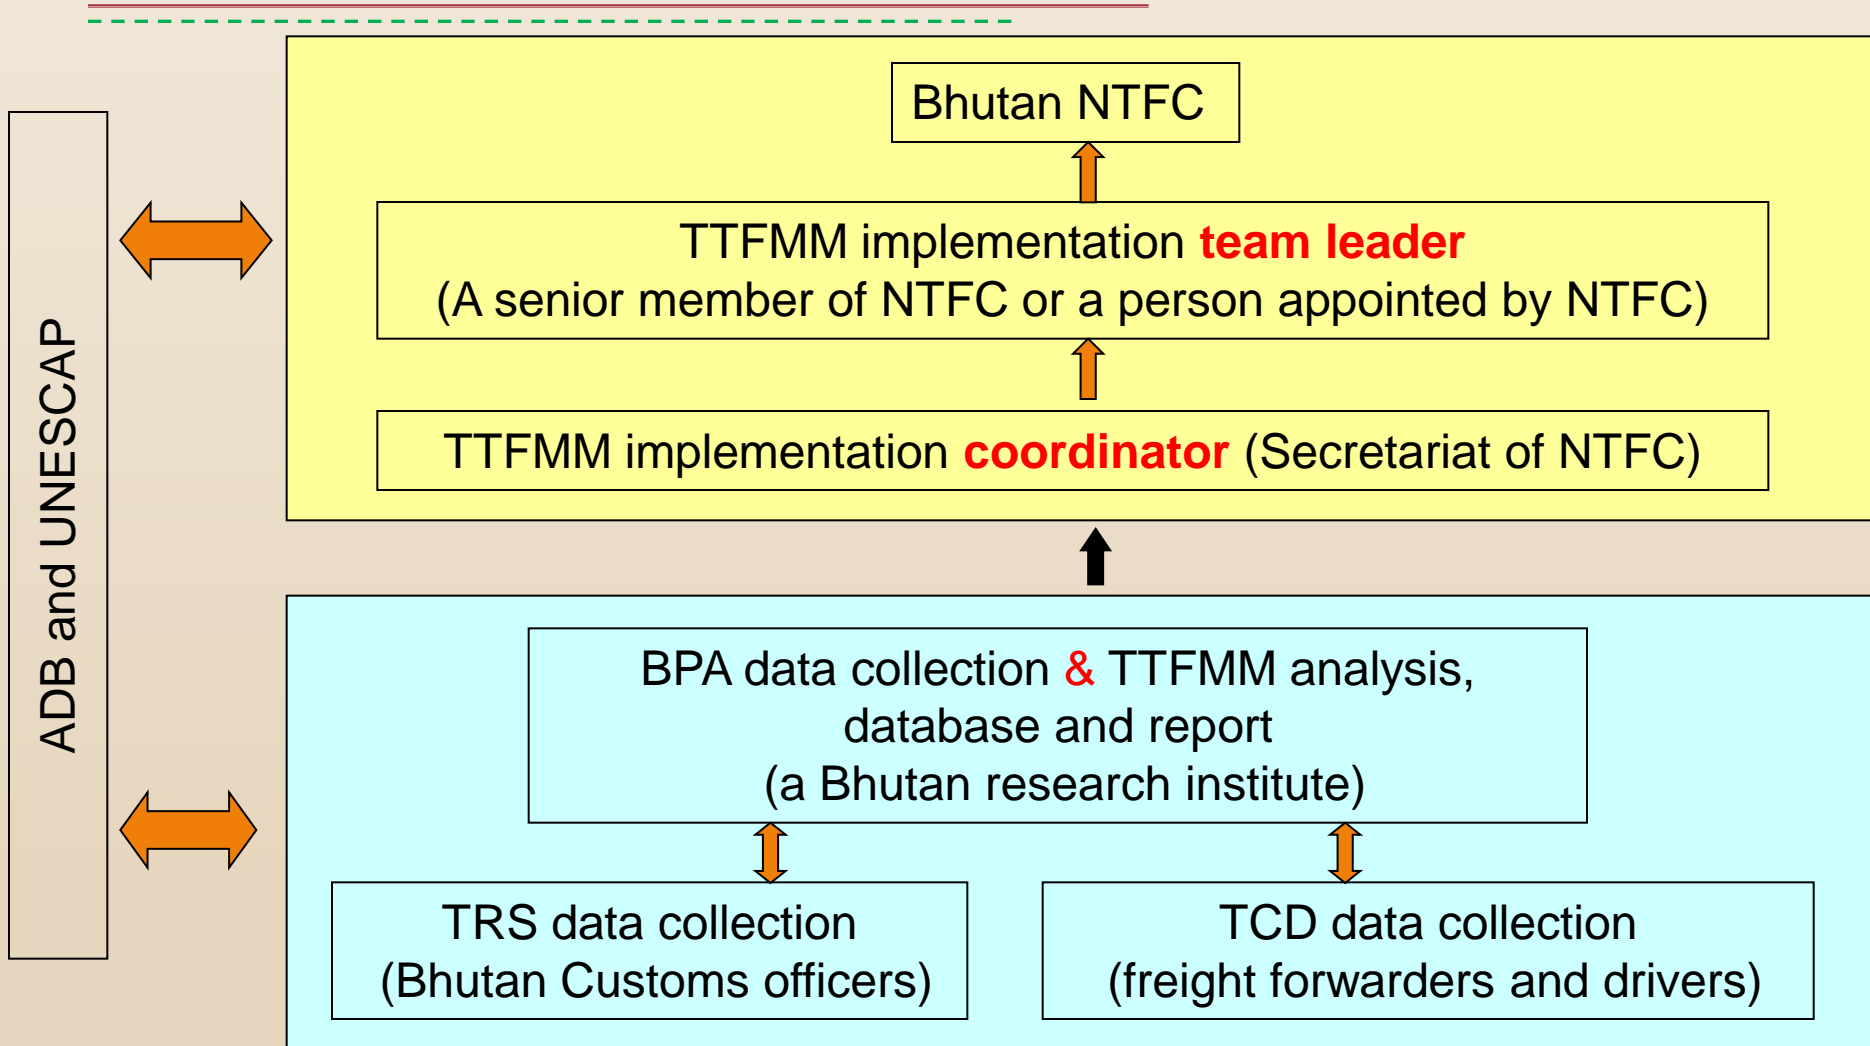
ADB and UNESCAP

Bhutan NTFC

TTFMM implementation team leader
(A senior member of NTFC or a person appointed by NTFC)

TTFMM implementation coordinator (Secretariat of NTFC)

BPA data collection & TTFMM analysis, database and report
(a Bhutan research institute)

TRS data collection
(Bhutan Customs officers)

TCD data collection
(freight forwarders and drivers)